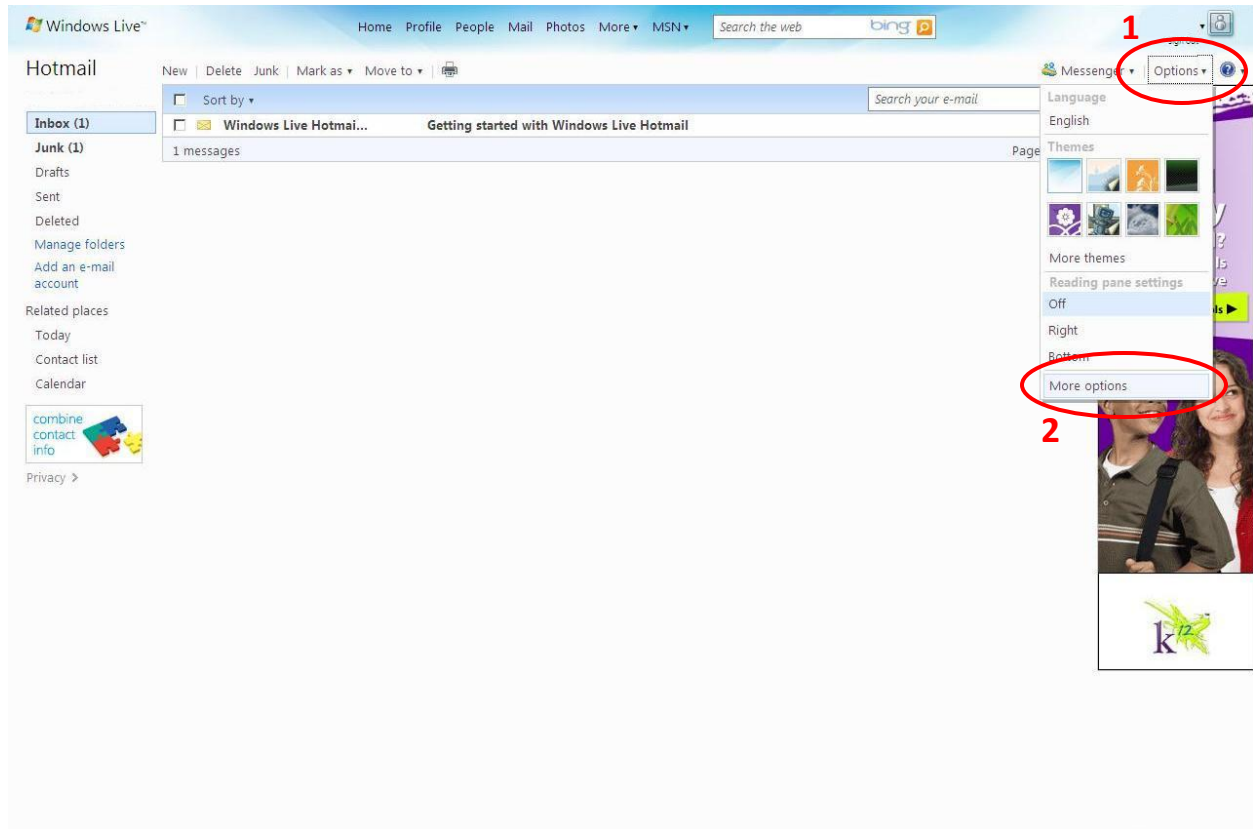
Windows Live™ Home Profile People Mail Photos More▾ MSN▾ Search the web bing

1

Hotmail

New | Delete Junk | Mark as ▾ Move to ▾ |

Messenger ▾ | Options ▾

Sort by ▾

Search your e-mail

Inbox (1)
Junk (1)
Drafts
Sent
Deleted
Manage folders
Add an e-mail account
Related places
Today
Contact list
Calendar

combine contact info

Privacy >

Windows Live Hotmai... Getting started with Windows Live Hotmail

1 messages

Page

Language
English
Themes
More themes
Reading pane settings
Off
Right
Bottom
More options

2

k12